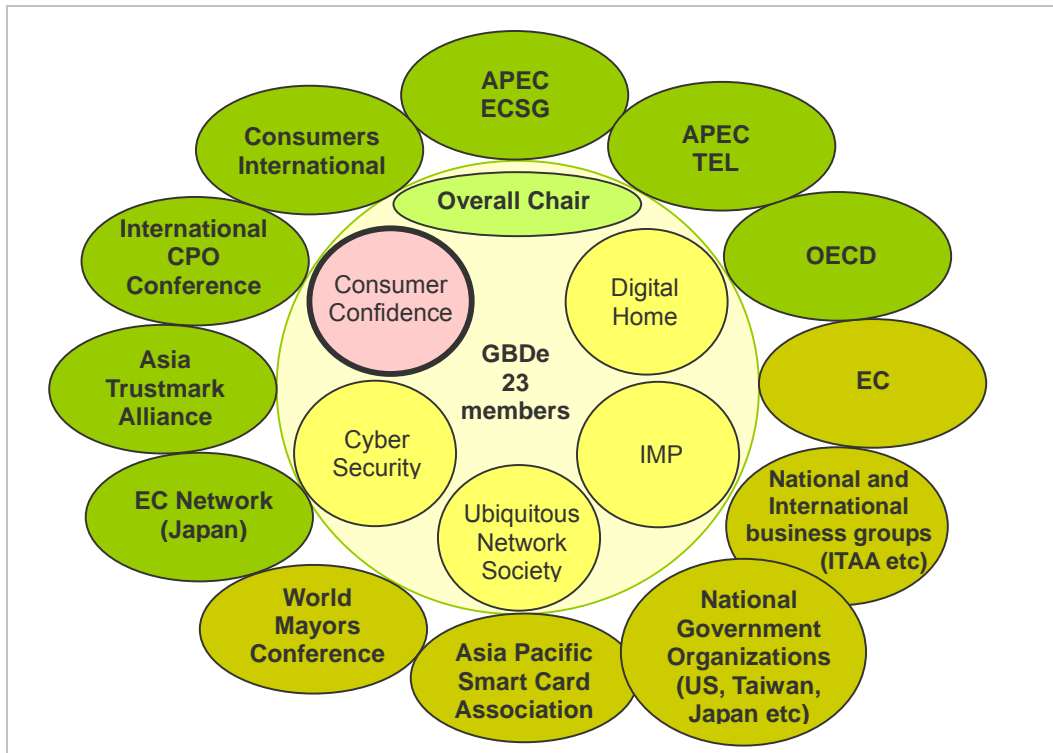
APEC ECSG

Consumers International

APEC TEL

Overall Chair

International CPO Conference

OECD

Consumer Confidence

Digital Home

GBDe 23 members

Asia Trustmark Alliance

EC

Cyber Security

IMP

EC Network (Japan)

Ubiquitous Network Society

National and International business groups (ITAA etc)

World Mayors Conference

Asia Pacific Smart Card Association

National Government Organizations (US, Taiwan, Japan etc)